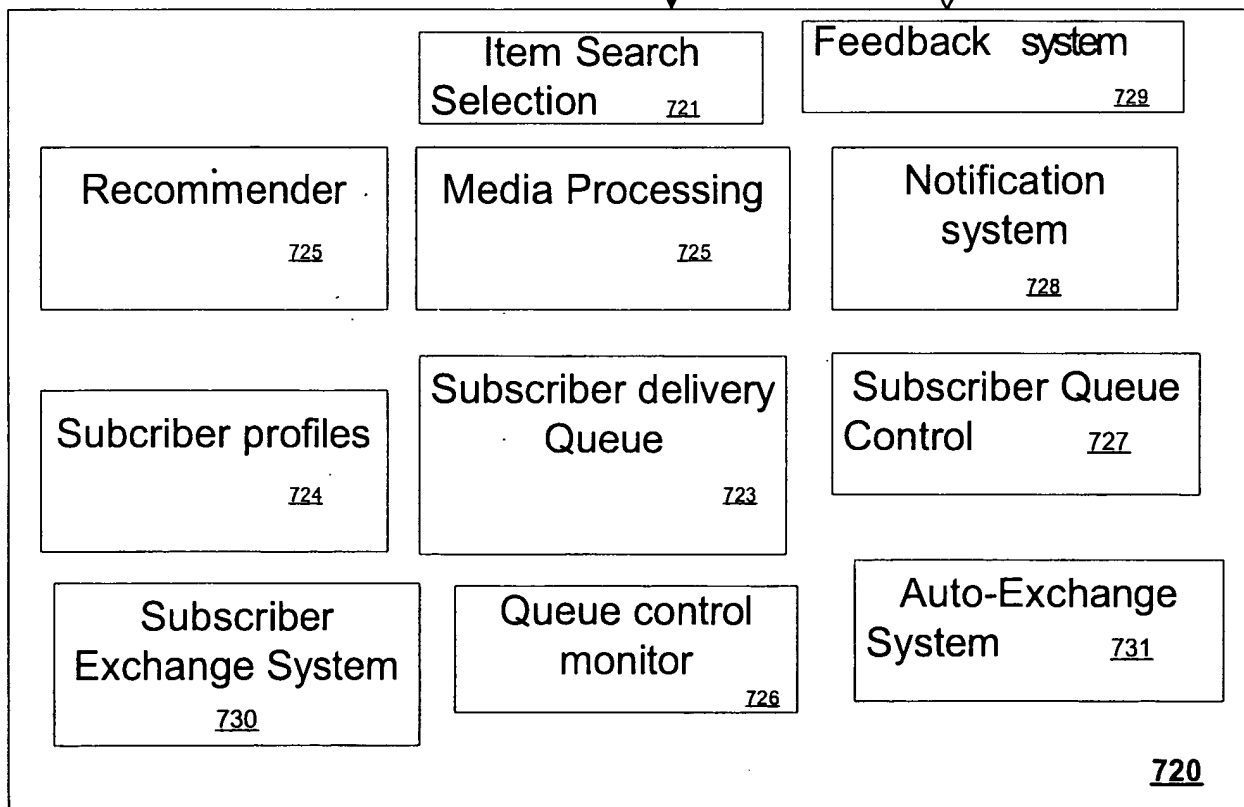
Item Search Selection 721

Feedback system 729

Recommender 725

Media Processing 725

Notification system 728

Subcriber profiles 724

Subscriber delivery Queue 723

Subscriber Queue Control 727

Subscriber Exchange System 730

Queue control monitor 726

Auto-Exchange System 731

720